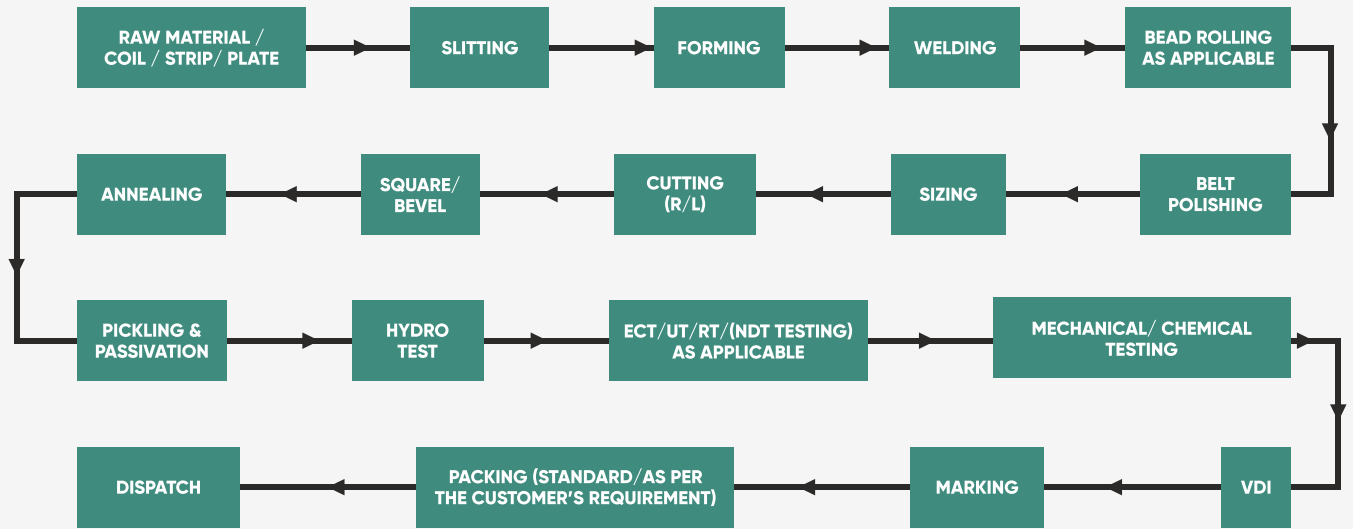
RAW MATERIAL / COIL / STRIP/ PLATE

SLITTING

FORMING

WELDING

BEAD ROLLING AS APPLICABLE

BELT POLISHING

SIZING

CUTTING (R/L)

SQUARE/ BEVEL

ANNEALING

PICKLING & PASSIVATION

HYDRO TEST

ECT/UT/RT/(NDT TESTING) AS APPLICABLE

MECHANICAL/ CHEMICAL TESTING

VDI

MARKING

PACKING (STANDARD/AS PER THE CUSTOMER'S REQUIREMENT)

DISPATCH